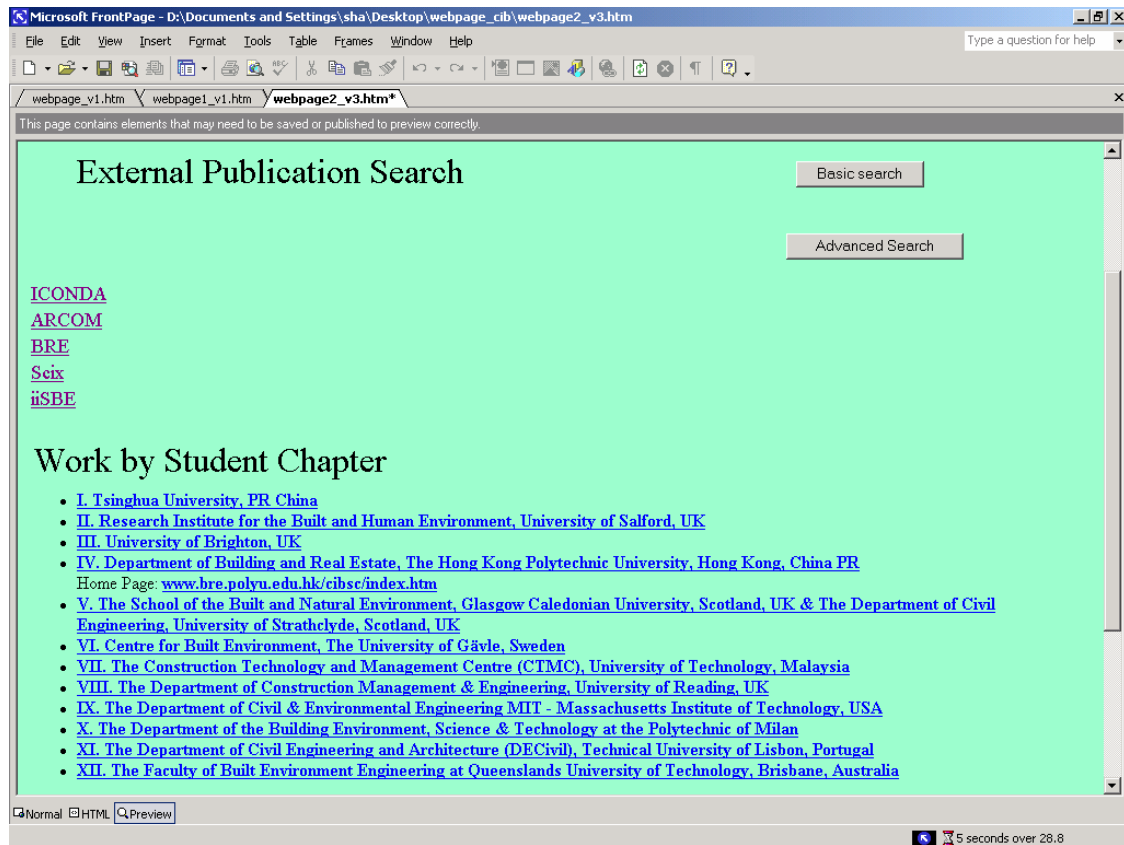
Microsoft FrontPage - D:\Documents and Settings\sha\Desktop\webpage_cib\webpage2_v3.htm

File Edit View Insert Format Tools Table Frames Window Help

Type a question for help

webpage_v1.htm webpage1_v1.htm webpage2_v3.htm*

This page contains elements that may need to be saved or published to preview correctly.

External Publication Search

Basic search

Advanced Search

ICONDA
ARCOM
BRE
Scix
iiSBE

Work by Student Chapter

- I. Tsinghua University, PR China
- II. Research Institute for the Built and Human Environment, University of Salford, UK
- III. University of Brighton, UK
- IV. Department of Building and Real Estate, The Hong Kong Polytechnic University, Hong Kong, China PR
Home Page: www.bre.polyu.edu.hk/cibsc/index.htm
- V. The School of the Built and Natural Environment, Glasgow Caledonian University, Scotland, UK & The Department of Civil Engineering, University of Strathclyde, Scotland, UK
- VI. Centre for Built Environment, The University of Gävle, Sweden
- VII. The Construction Technology and Management Centre (CTMC), University of Technology, Malaysia
- VIII. The Department of Construction Management & Engineering, University of Reading, UK
- IX. The Department of Civil & Environmental Engineering MIT - Massachusetts Institute of Technology, USA
- X. The Department of the Building Environment, Science & Technology at the Polytechnic of Milan
- XI. The Department of Civil Engineering and Architecture (DECivil), Technical University of Lisbon, Portugal
- XII. The Faculty of Built Environment Engineering at Queenslands University of Technology, Brisbane, Australia

Normal HTML Preview

5 seconds over 28.8